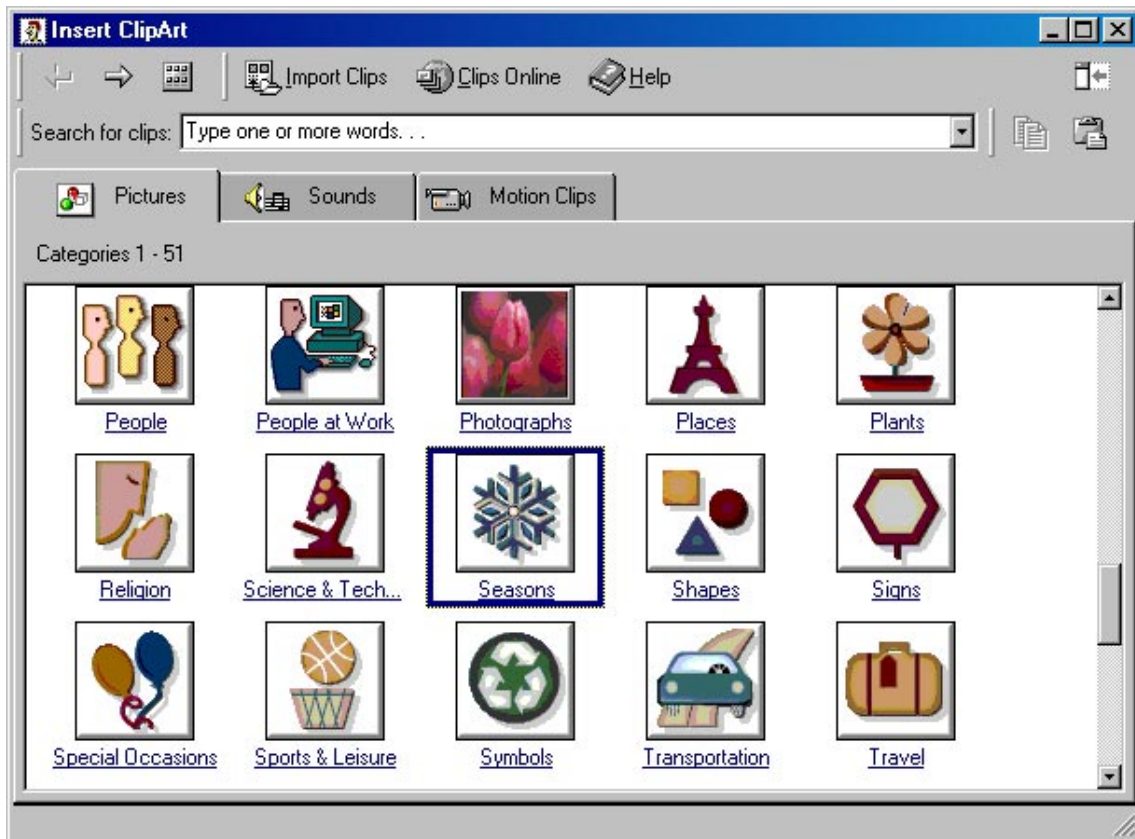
Insert ClipArt

Import Clips Clips Online Help

Search for clips: Type one or more words. . .

Pictures Sounds Motion Clips

Categories 1 - 51

People
People at Work
Photographs
Places
Plants
Religion
Science & Tech...
Seasons
Shapes
Signs
Special Occasions
Sports & Leisure
Symbols
Transportation
Travel